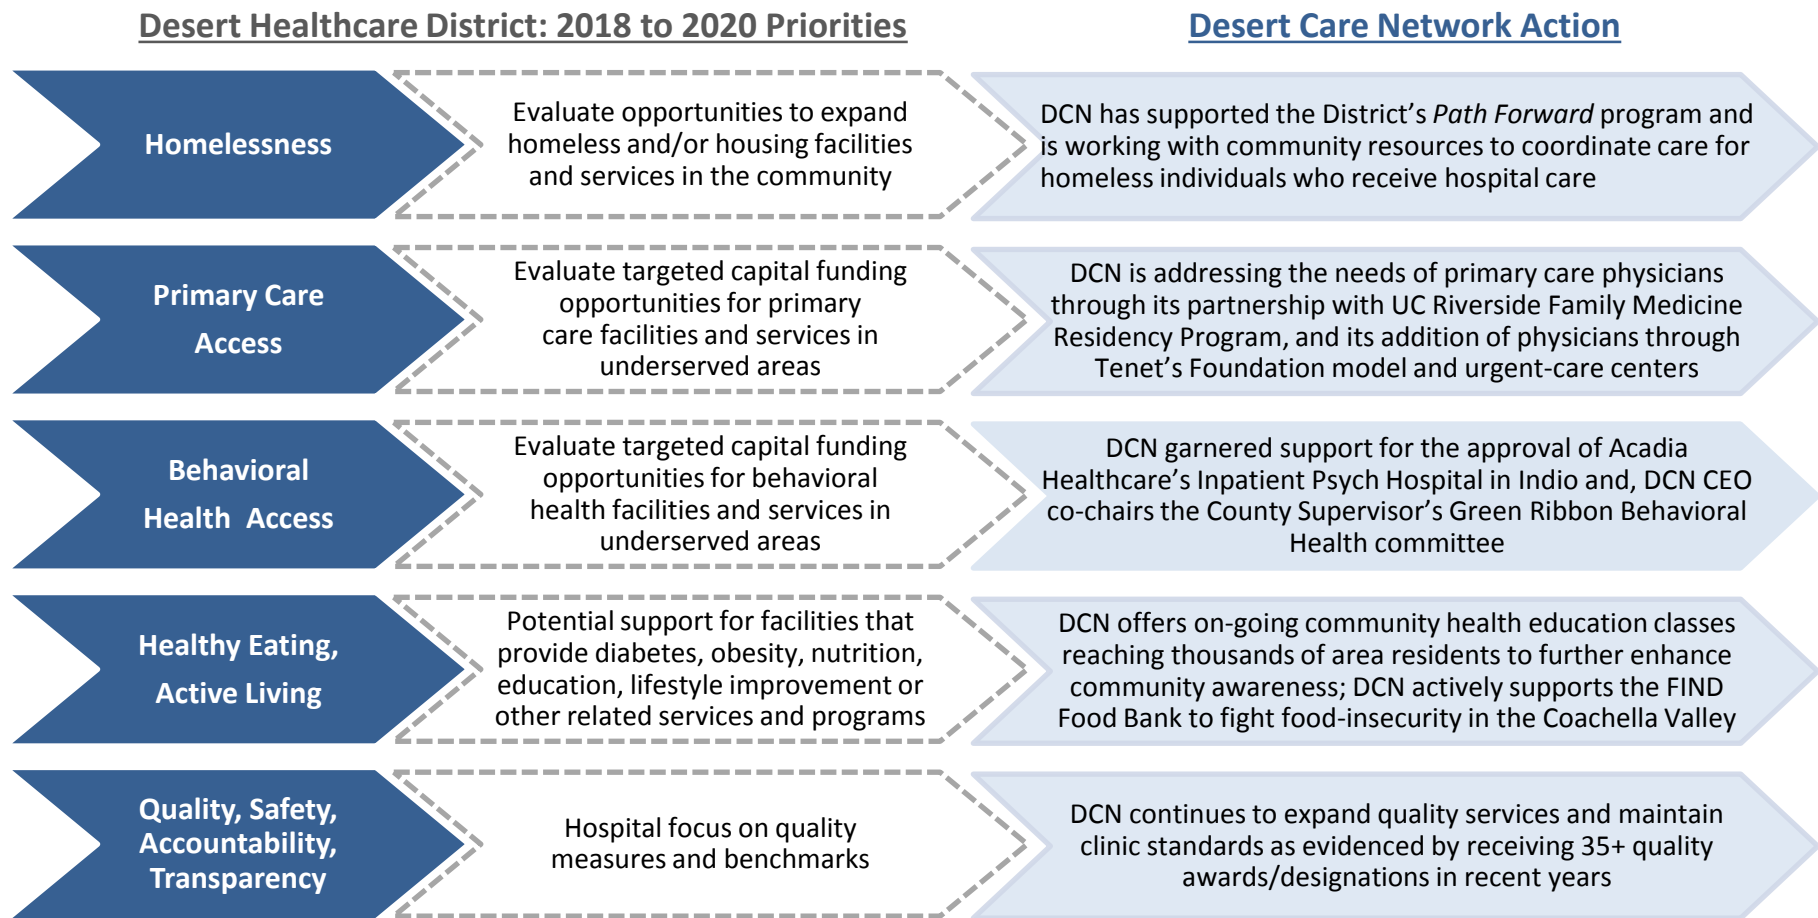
Desert Healthcare District: 2018 to 2020 Priorities

Desert Care Network Action

Homelessness

Evaluate opportunities to expand homeless and/or housing facilities and services in the community

DCN has supported the District's *Path Forward* program and is working with community resources to coordinate care for homeless individuals who receive hospital care

Primary Care Access

Evaluate targeted capital funding opportunities for primary care facilities and services in underserved areas

DCN is addressing the needs of primary care physicians through its partnership with UC Riverside Family Medicine Residency Program, and its addition of physicians through Tenet's Foundation model and urgent-care centers

Behavioral Health Access

Evaluate targeted capital funding opportunities for behavioral health facilities and services in underserved areas

DCN garnered support for the approval of Acadia Healthcare's Inpatient Psych Hospital in Indio and, DCN CEO co-chairs the County Supervisor's Green Ribbon Behavioral Health committee

Healthy Eating, Active Living

Potential support for facilities that provide diabetes, obesity, nutrition, education, lifestyle improvement or other related services and programs

DCN offers on-going community health education classes reaching thousands of area residents to further enhance community awareness; DCN actively supports the FIND Food Bank to fight food-insecurity in the Coachella Valley

Quality, Safety, Accountability, Transparency

Hospital focus on quality measures and benchmarks

DCN continues to expand quality services and maintain clinic standards as evidenced by receiving 35+ quality awards/designations in recent years